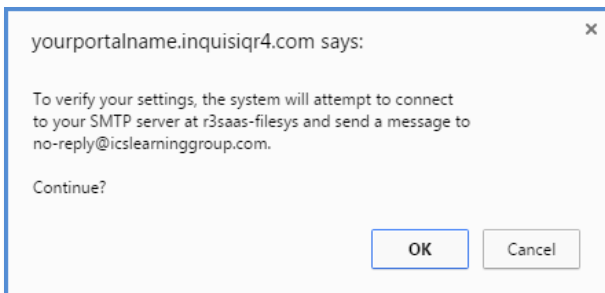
yourportalname.inquisiqr4.com says:

×

To verify your settings, the system will attempt to connect to your SMTP server at r3saas-filesys and send a message to no-reply@icslearninggroup.com.

Continue?

OK

Cancel